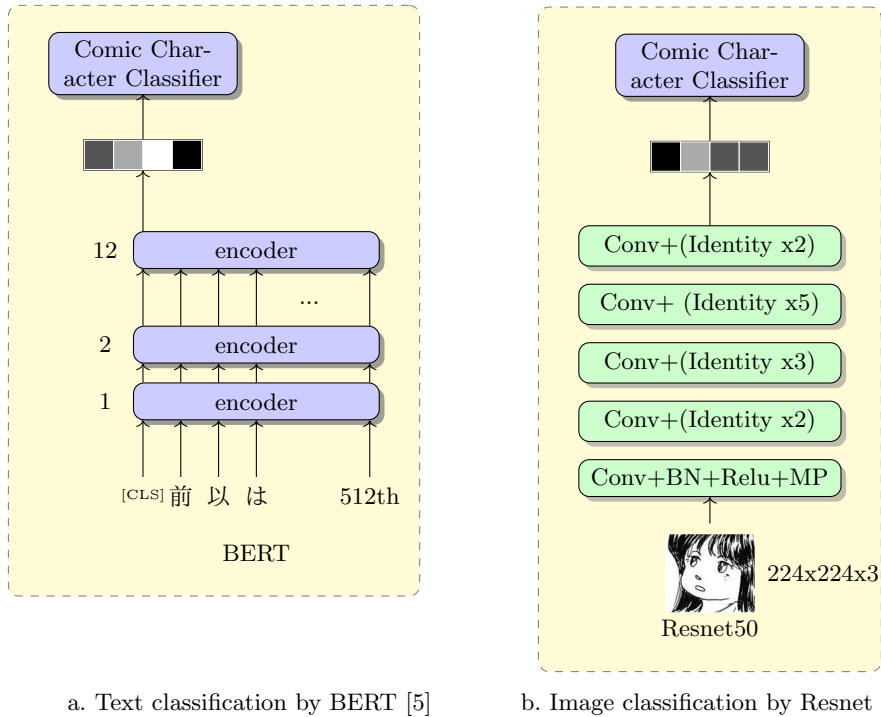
Comic Character Classifier

12 encoder

...

2 encoder

1 encoder

[CLS] 前 以 は 512th

BERT

Comic Character Classifier

Conv+(Identity x2)

Conv+ (Identity x5)

Conv+(Identity x3)

Conv+(Identity x2)

Conv+BN+Relu+MP

224x224x3

Resnet50

a. Text classification by BERT [5]

b. Image classification by Resnet